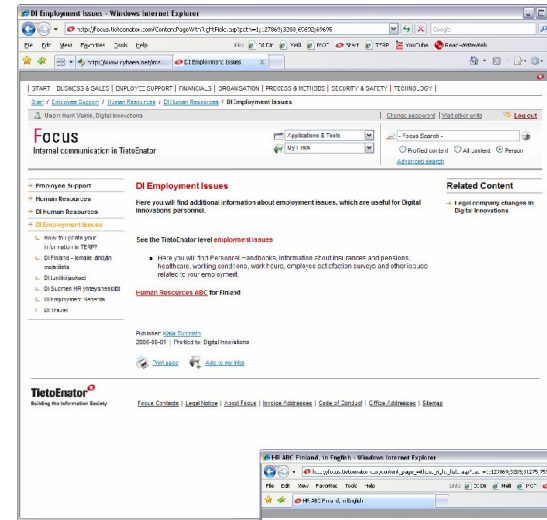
DI Employment Issues - Windows Internet Explorer

http://focus.tietoenator.com/ContentPageWithRightSide.aspx?id=1;127869;3289;60652;60695

Google

File Edit View Favorites Tools Help

DI Employment Issues

START | BUSINESS & SALES | EMPLOYEE SUPPORT | FINANCIALS | ORGANISATION | PROCESS & METHODS | SECURITY & SAFETY | TECHNOLOGY |

Start / Employee Support / Human Resources / DI Human Resources / DI Employment Issues

Change password | Visit other units | Log out

Focus

Internal communication in TietoEnator

Applications & Tools

My Links

- Focus Search -

Profiled content All content Person

Advanced search

Employee Support

Human Resources

DI Human Resources

DI Employment Issues

How to update your information in TERP?

DI Finland - lomake ohjeineen

DI Lomakkeet

DI Suomen HR yhteyshenkilöt

DI Employment Benefits

DI Travel

DI Employment Issues

Here you will find additional information about employment issues, which are useful for Digital Innovations personnel.

See the TietoEnator level employment issues

Here you will find Personnel Handbooks, information about insurances and pensions, healthcare, working conditions, work hours, employee satisfaction surveys and other issues related to your employment.

Human Resources ABC for Finland

Publisher: Kaija Tuominen

2006-06-01 | Profiled to: Digital Innovations

Print page

Add to my links

Related Content

Legal company changes in Digital Innovations

TietoEnator

Building the Information Society

Focus Contacts | Legal Notice | About Focus | Invoice Addresses | Code of Conduct | Office Addresses | Sitemap

HR ABC Finland, in English - Windows Internet Explorer

File Edit View Favorites Tools Help

HR ABC Finland, in English